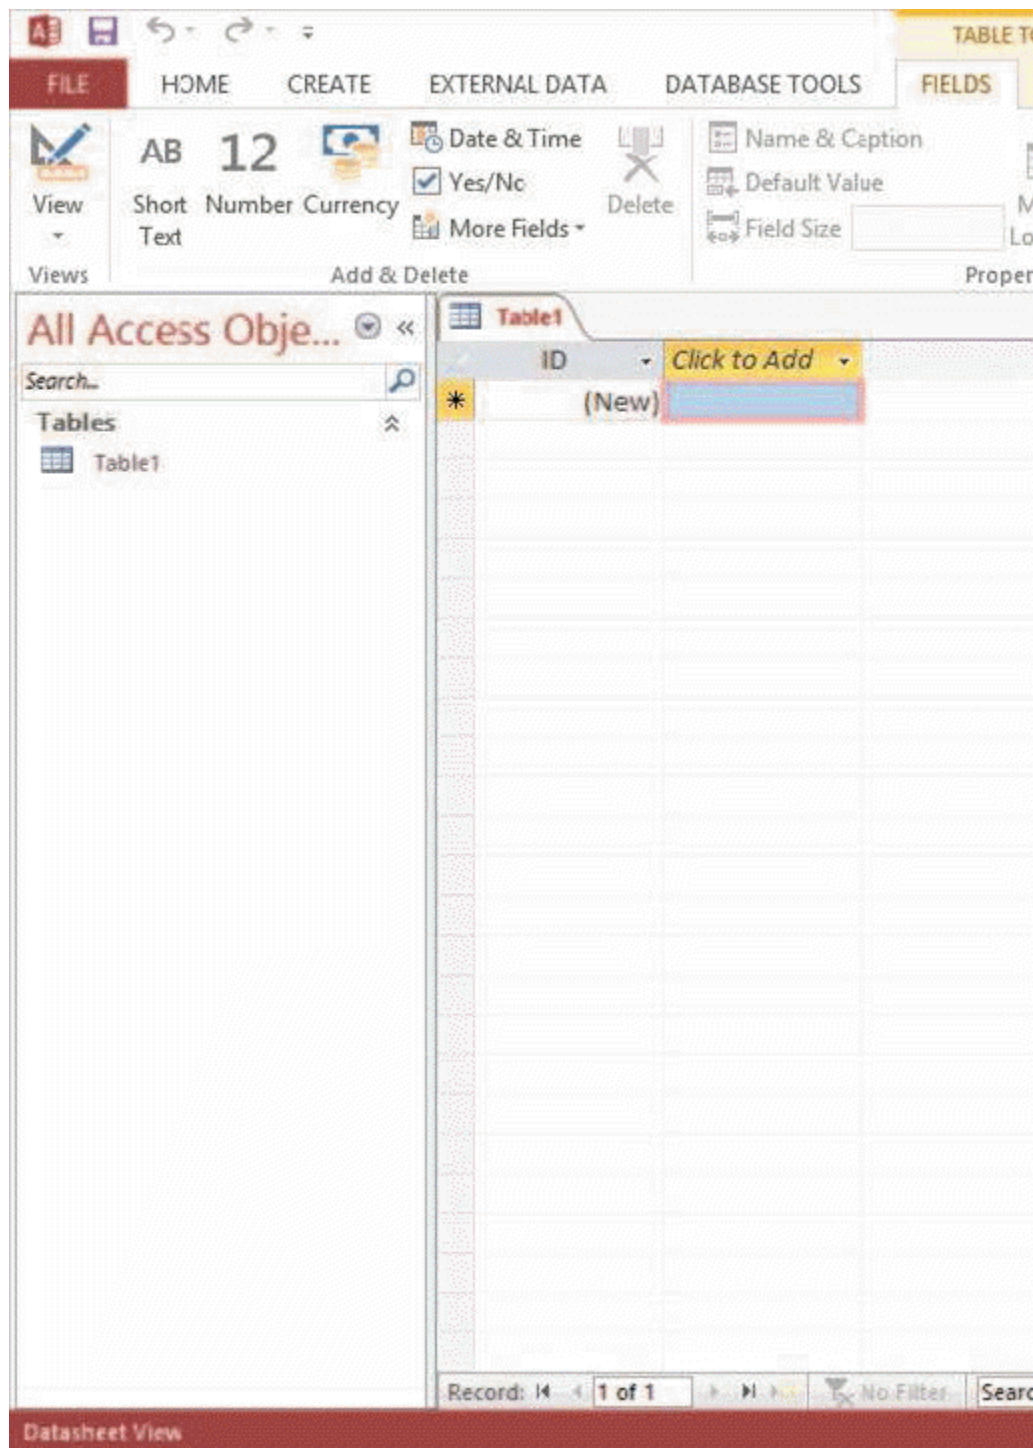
TABLE T

FILE HOME CREATE EXTERNAL DATA DATABASE TOOLS FIELDS

View

AB Short Text

12 Number

Currency

Date & Time

Yes/No

More Fields

Delete

Name & Caption

Default Value

Field Size

M

Lo

Views

Add & Delete

Proper

All Access Obje...

Search...

Tables

Table1

Table1

| ID | Click to Add |
|---|---|
| (New) | |

Record: 1 of 1 No Filter Searc

Datasheet View